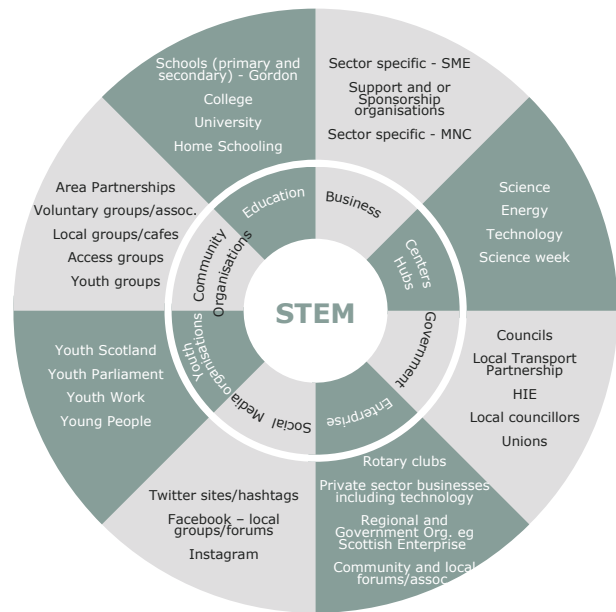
Schools (primary and secondary) - Gordon
College
University
Home Schooling

Sector specific - SME
Support and or Sponsorship organisations
Sector specific - MNC

Science
Energy
Technology
Science week

Councils
Local Transport Partnership
HIE
Local councillors
Unions

Rotary clubs
Private sector businesses including technology
Regional and Government Org. eg Scottish Enterprise
Community and local forums/assoc

Twitter sites/hashtags
Facebook – local groups/forums
Instagram

Youth Scotland
Youth Parliament
Youth Work
Young People

Area Partnerships
Voluntary groups/assoc.
Local groups/cafes
Access groups
Youth groups

Education
Business
Centers Hubs
Government
Enterprise
Social Media
Youth organisations
Community Organisations

STEM